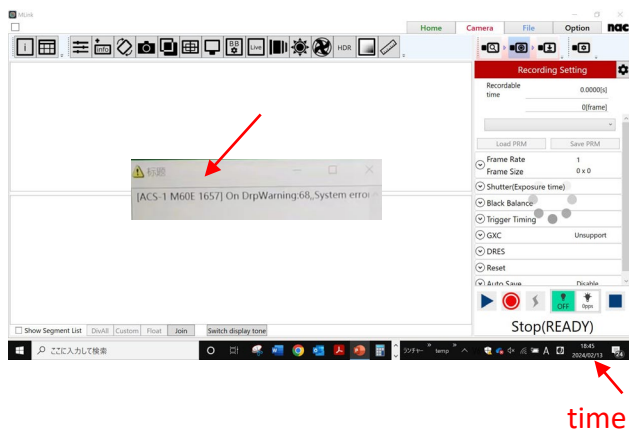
MLink

Home Camera File Option nac

info HDR Live

Recording Setting

Recordable time 0.0000[s]

0[frame]

Load PRM Save PRM

Frame Rate 1
Frame Size 0 x 0

Shutter(Exposure time)

Black Balance

Trigger Timing

GXC Unsupport

DRES

Reset

Auto Save Disable

OFF 0pps

Stop(READY)

標題

[ACS-1 M60E 1657] On DrpWarning:68,,System error

Show Segment List DivAll Custom Float Join Switch display tone

ここに入力して検索

リンチャー temp

18:45
2024/02/13

24

time